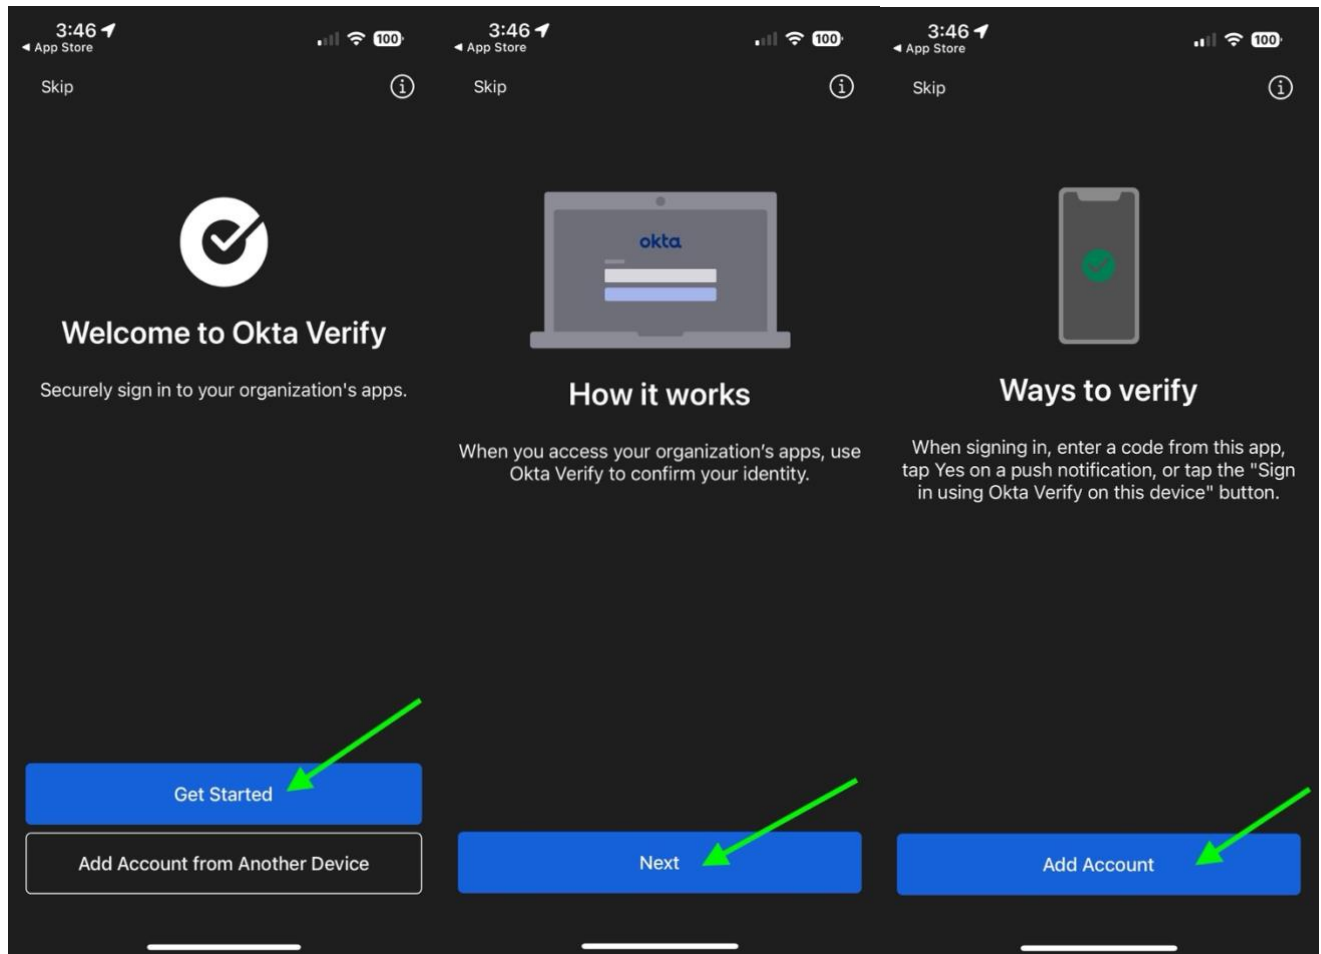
3:46
◂ App Store
100
Skip

Welcome to Okta Verify

Securely sign in to your organization's apps.

Get Started

Add Account from Another Device

3:46
◂ App Store
100
Skip

okta

How it works

When you access your organization's apps, use Okta Verify to confirm your identity.

Next

3:46
◂ App Store
100
Skip

Ways to verify

When signing in, enter a code from this app, tap Yes on a push notification, or tap the "Sign in using Okta Verify on this device" button.

Add Account